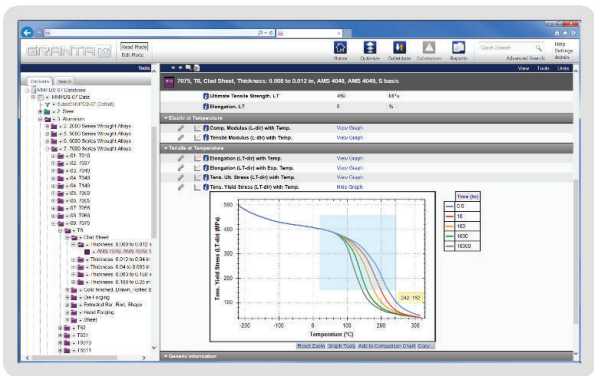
GRANTA MI

Read Mode
Edit Mode

Home Optimize Substitute Submissions Reports

Quick Search
Advanced Search

Help
Settings
Admin

View Tools Units

Tools

Contents Search

MMPDS 07 Database
MMPDS-07 Data
Subset: MMPDS-07 (Default)
2. Steel
3. Aluminum
2. 2000 Series Wrought Alloys
5. 5000 Series Wrought Alloys
6. 6000 Series Wrought Alloys
7. 7000 Series Wrought Alloys
.01 7010
.02 7027
.03 7040
.04 7049
.04 7149
.05 7050
.06 7055
.07 7068
.08 7075
T6
Clad Sheet
Thickness: 0.008 to 0.012 t
AMS 4048, AMS 4049, 5 b
Thickness: 0.012 to 0.04 in
Thickness: 0.04 to 0.063 in
Thickness: 0.063 to 0.187 in
Thickness: 0.188 to 0.25 in
Cold finished, Drawn, rolled
Die Forging
Extruded Bar, Rod, Shape
Hand Forging
Sheet
T62
T651
T6510
T6511

7075, T6, Clad Sheet, Thickness: 0.008 to 0.012 in, AMS 4048, AMS 4049, S basis

Ultimate Tensile Strength, LT 450 MPa
Elongation, LT 5 %

Elastic at Temperature
Comp. Modulus (L-dir) with Temp. View Graph
Tensile Modulus (L-dir) with Temp. View Graph

Tensile at Temperature
Elongation (L-dir) with Temp. View Graph
Elongation (LT-dir) with Exp. Temp. View Graph
Tens. Ult. Stress (LT-dir) with Temp. View Graph
Tens. Yield Stress (LT-dir) with Temp. Hide Graph

Time (hr)
0.5
10
100
1000
10000

Tens. Yield Stress (LT-dir) (MPa)
500
400
300
200
100
0
-200 -100 0 100 200 300
Temperature (°C)

242, 152

Reset Zoom Graph Tools Add to Comparison Chart Copy

Generic Information